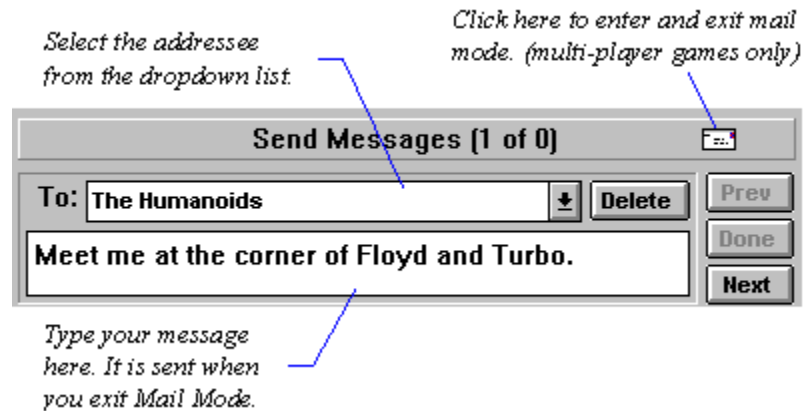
Click here to enter and exit mail mode. (multi-player games only)

Select the addressee from the dropdown list.

Send Messages (1 of 0)

To: The Humanoids

Delete

Prev

Done

Next

Meet me at the corner of Floyd and Turbo.

Type your message here. It is sent when you exit Mail Mode.